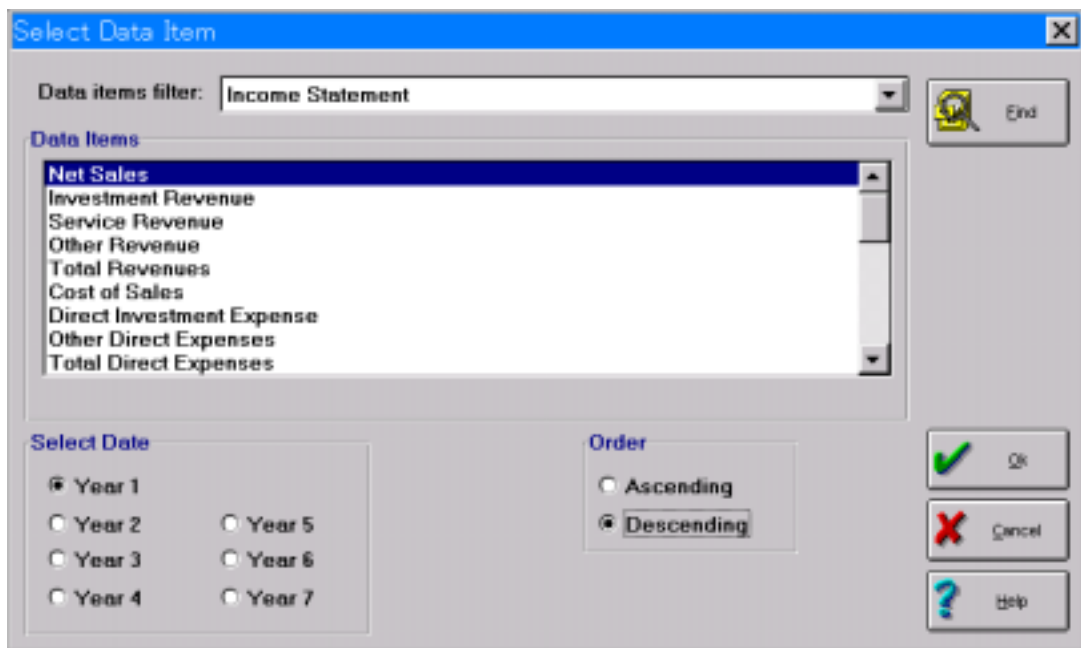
Select Data Item

Data items filter: Income Statement

Find

Data Items

Net Sales
Investment Revenue
Service Revenue
Other Revenue
Total Revenues
Cost of Sales
Direct Investment Expense
Other Direct Expenses
Total Direct Expenses

Select Date

Year 1
Year 2
Year 3
Year 4
Year 5
Year 6
Year 7

Order

Ascending
Descending

Ok

Cancel

Help